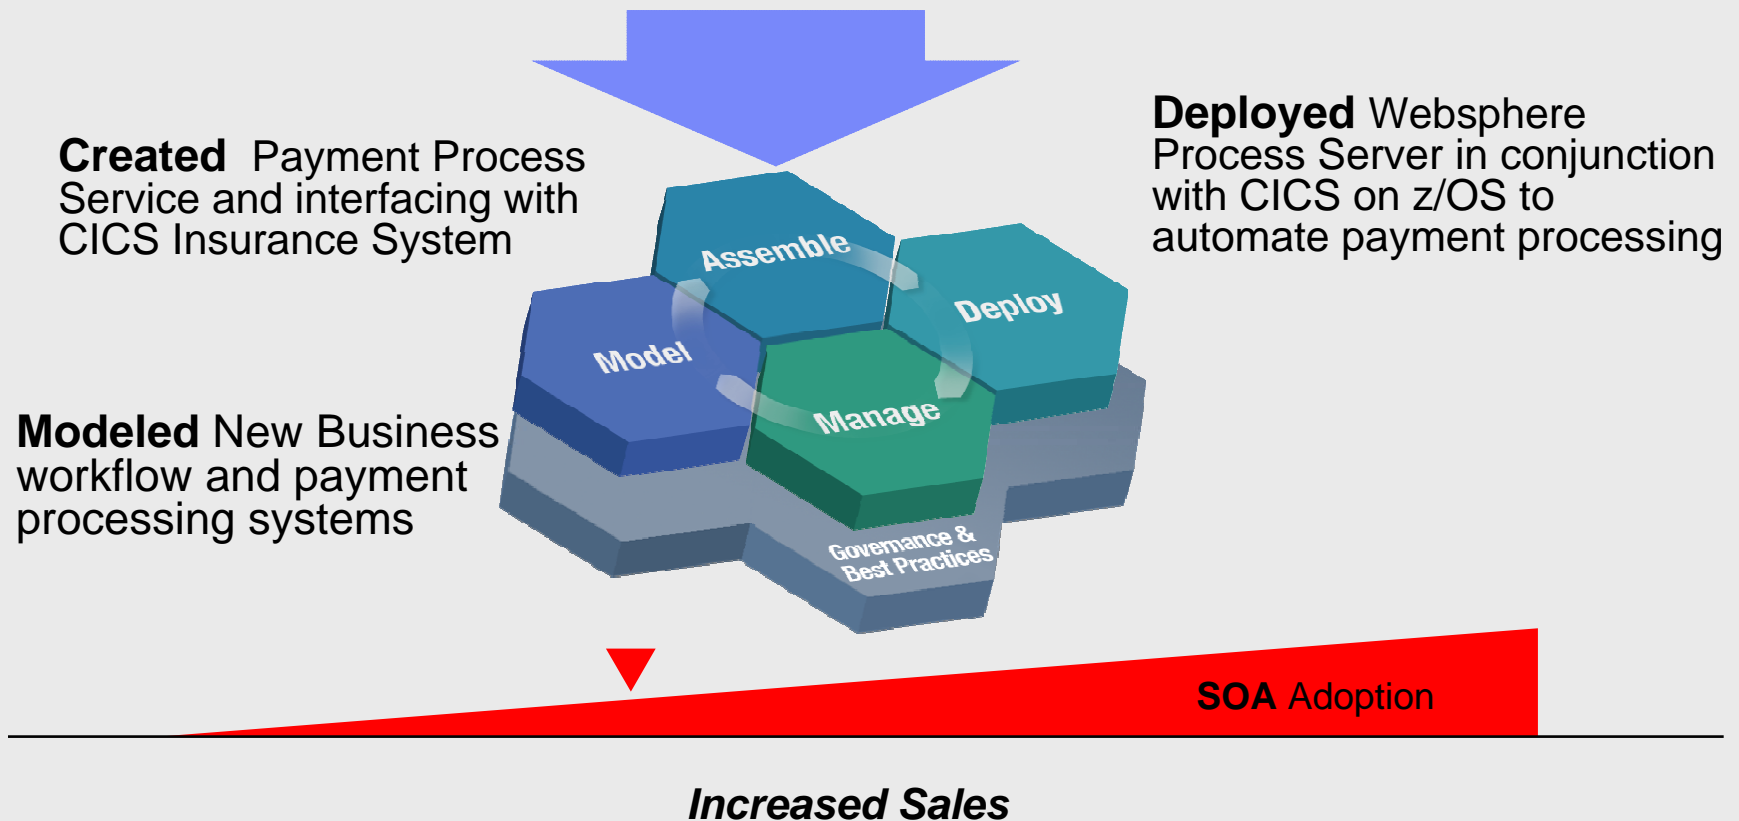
**Created** Payment Process Service and interfacing with CICS Insurance System

Assemble

Deploy

Model

Manage

Governance & Best Practices

**Deployed** Websphere Process Server in conjunction with CICS on z/OS to automate payment processing

**Modeled** New Business workflow and payment processing systems

**SOA** Adoption

*Increased Sales*